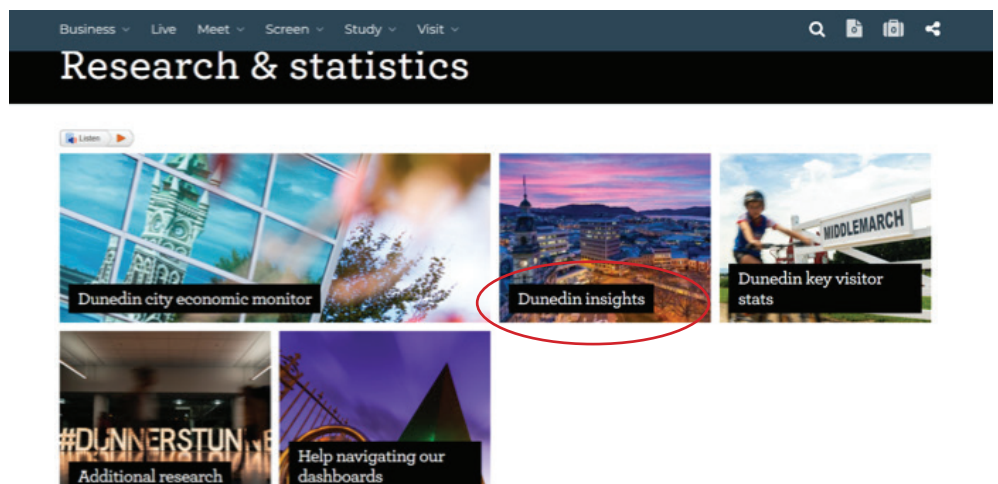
Business Live Meet Screen Study Visit

Research & statistics

Listen

Dunedin city economic monitor

Dunedin insights

MIDDLEMARCH

Dunedin key visitor stats

#DUNNERSTUNNER

Additional research

Help navigating our dashboards